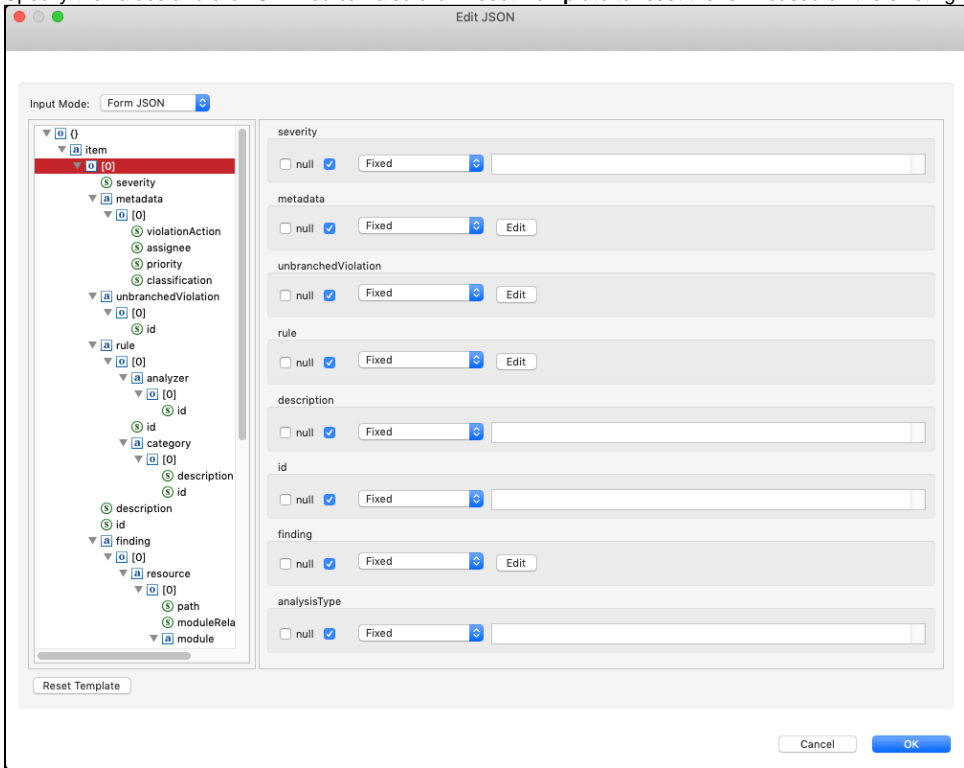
Edit JSON

Input Mode: Form JSON

o {}
a item
o [0]
s severity
a metadata
o [0]
s violationAction
s assignee
s priority
s classification
a unbranchedViolation
o [0]
s id
a rule
o [0]
a analyzer
o [0]
s id
s id
a category
o [0]
s description
s id
s description
s id
a finding
o [0]
a resource
o [0]
s path
s moduleRela
a module

severity
null Fixed

metadata
null Fixed Edit

unbranchedViolation
null Fixed Edit

rule
null Fixed Edit

description
null Fixed

id
null Fixed

finding
null Fixed Edit

analysisType
null Fixed

Reset Template

Cancel OK